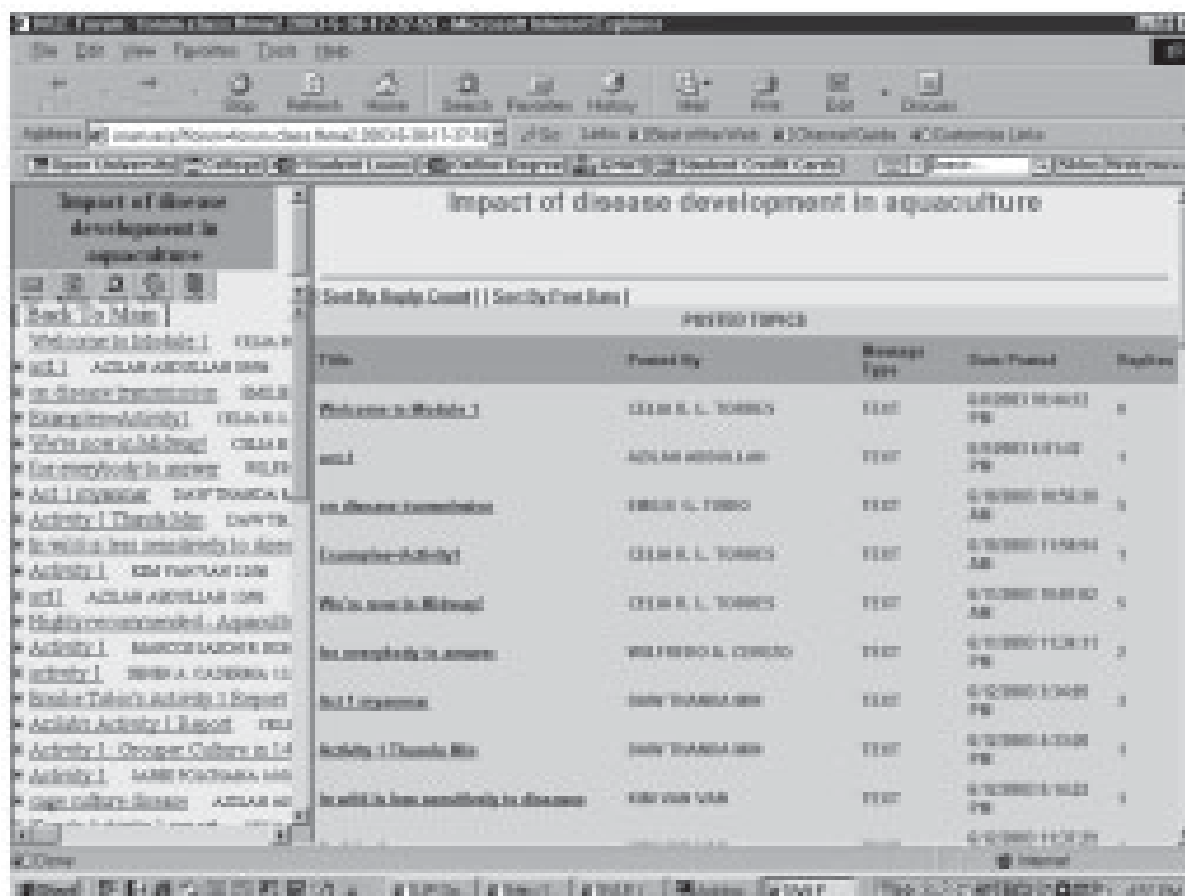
File Edit View Favorites Tools Help

Stop Refresh Home Search Favorites History Mail Print Edit Discuss

Address

Impact of disease development in aquaculture

Impact of disease development in aquaculture

Back To Main

Welcome to Module 1 CELIA R
act 1 AZLAN ABDULLAH
on disease transmission
Examples-Activity1 CELIA R L
We're now in Midway! CELIA R
For everybody to answer WILFR
Act 1 response DAW THANDA
Activity 1 Thanda Min DAW TH
In which is less sensitivity to disea
Activity 1 KIM VAN VAN
act 1 AZLAN ABDULLAH
Highly recommended - Aquacult
Activity 1
activity 1
Activity Activity 1 Report
Activity 1
cage culture disease AZLAN AB

[ Sort By Reply Count ] [ Sort By Post Date ]

POSTED TOPICS

| Title | Posted By | Message Type | Date Posted | Replies |
|---|---|---|---|---|
| Welcome to Module 1 | CELIA R. L. TORRES | TEXT | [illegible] PM | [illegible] |
| act 1 | AZLAN ABDULLAH | TEXT | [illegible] PM | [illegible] |
| on disease transmission | EMILIO G. TORRES | TEXT | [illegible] AM | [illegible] |
| Examples-Activity1 | CELIA R. L. TORRES | TEXT | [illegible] AM | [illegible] |
| We're now in Midway! | CELIA R. L. TORRES | TEXT | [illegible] AM | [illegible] |
| For everybody to answer | WILFREDO A. CERESO | TEXT | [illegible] PM | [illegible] |
| Act 1 response | DAW THANDA MIN | TEXT | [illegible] PM | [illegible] |
| Activity 1 Thanda Min | DAW THANDA MIN | TEXT | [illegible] PM | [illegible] |
| In which is less sensitivity to diseases | KIM VAN VAN | TEXT | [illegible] PM | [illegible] |

Done

Internet